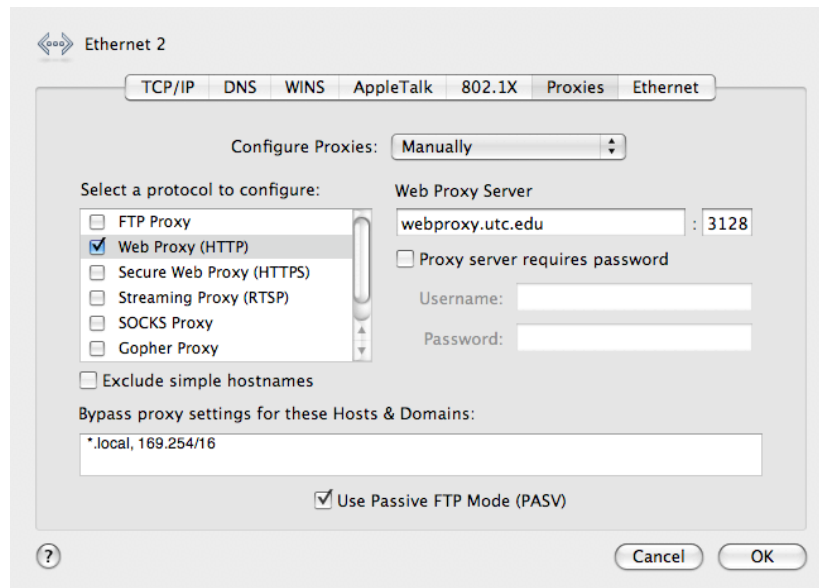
Ethernet 2

TCP/IP DNS WINS AppleTalk 802.1X Proxies Ethernet

Configure Proxies: Manually

Select a protocol to configure:

FTP Proxy
Web Proxy (HTTP)
Secure Web Proxy (HTTPS)
Streaming Proxy (RTSP)
SOCKS Proxy
Gopher Proxy

Web Proxy Server

webproxy.utc.edu : 3128

Proxy server requires password

Username:

Password:

Exclude simple hostnames

Bypass proxy settings for these Hosts & Domains:

*.local, 169.254/16

Use Passive FTP Mode (PASV)

?

Cancel OK